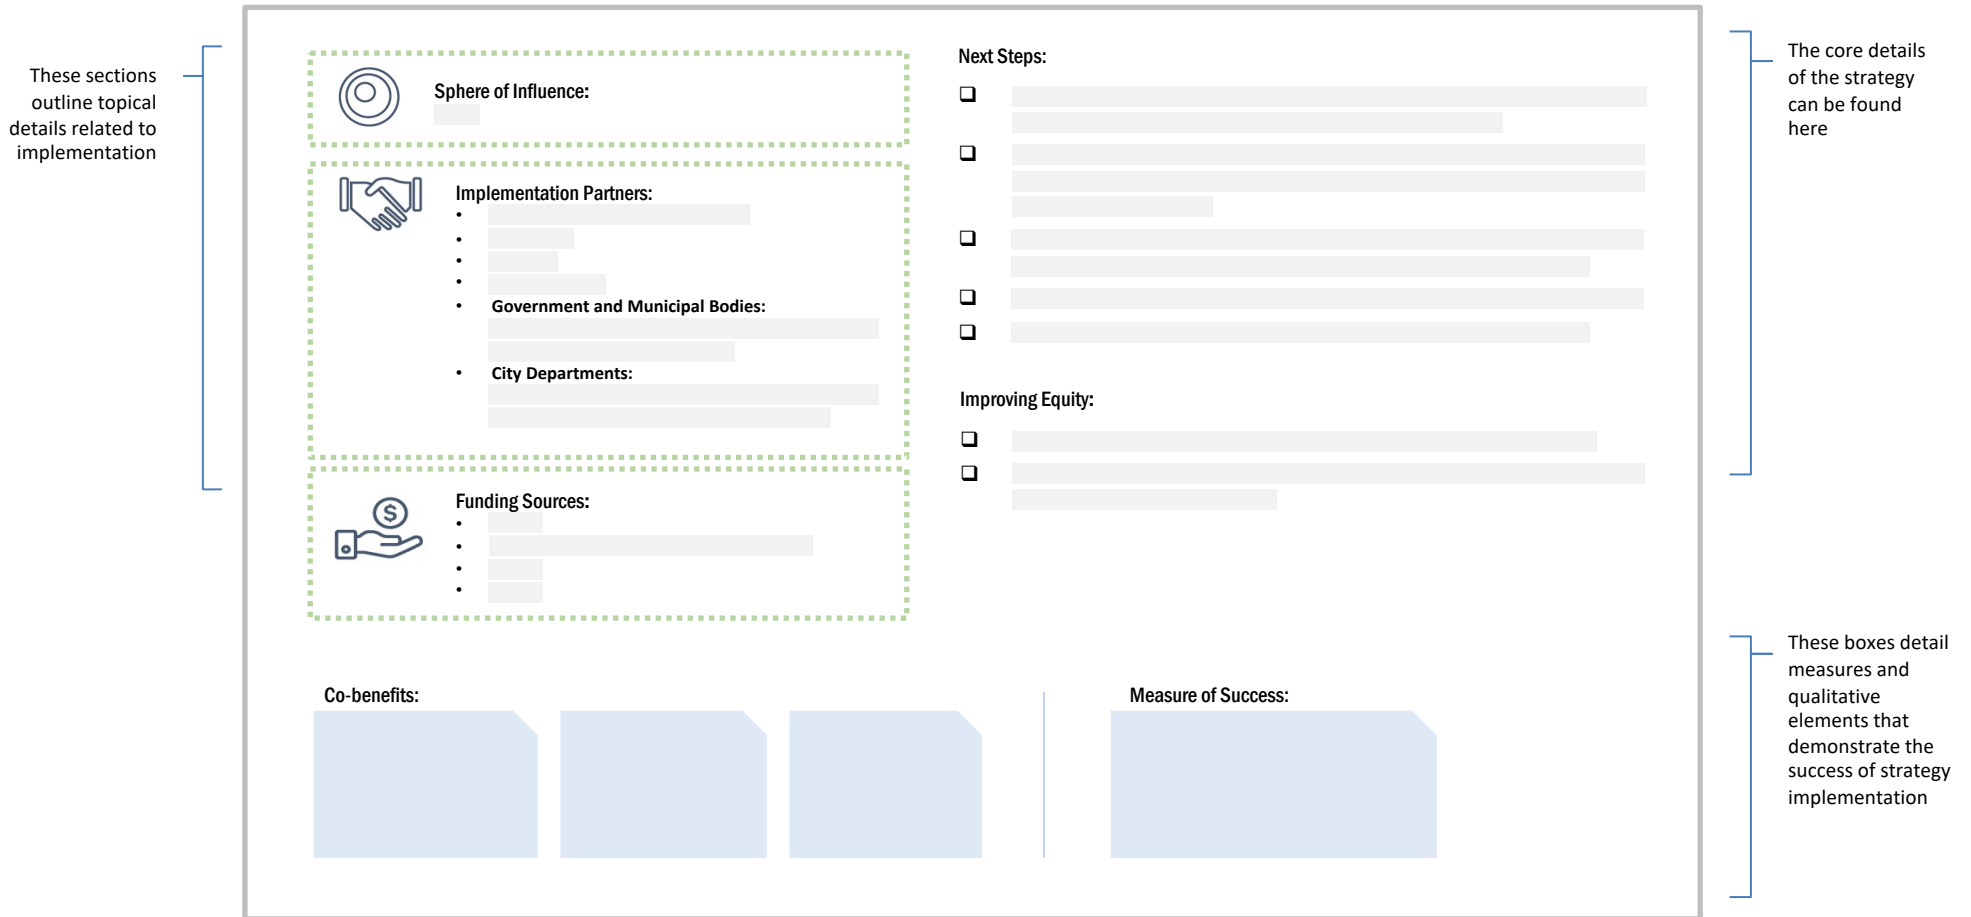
These sections outline topical details related to implementation

Sphere of Influence:

Implementation Partners:
•
•
•
•
• Government and Municipal Bodies:
• City Departments:

Funding Sources:
•
•
•
•

Next Steps:
❑
❑
❑
❑
❑

Improving Equity:
❑
❑

The core details of the strategy can be found here

Co-benefits:

Measure of Success:

These boxes detail measures and qualitative elements that demonstrate the success of strategy implementation